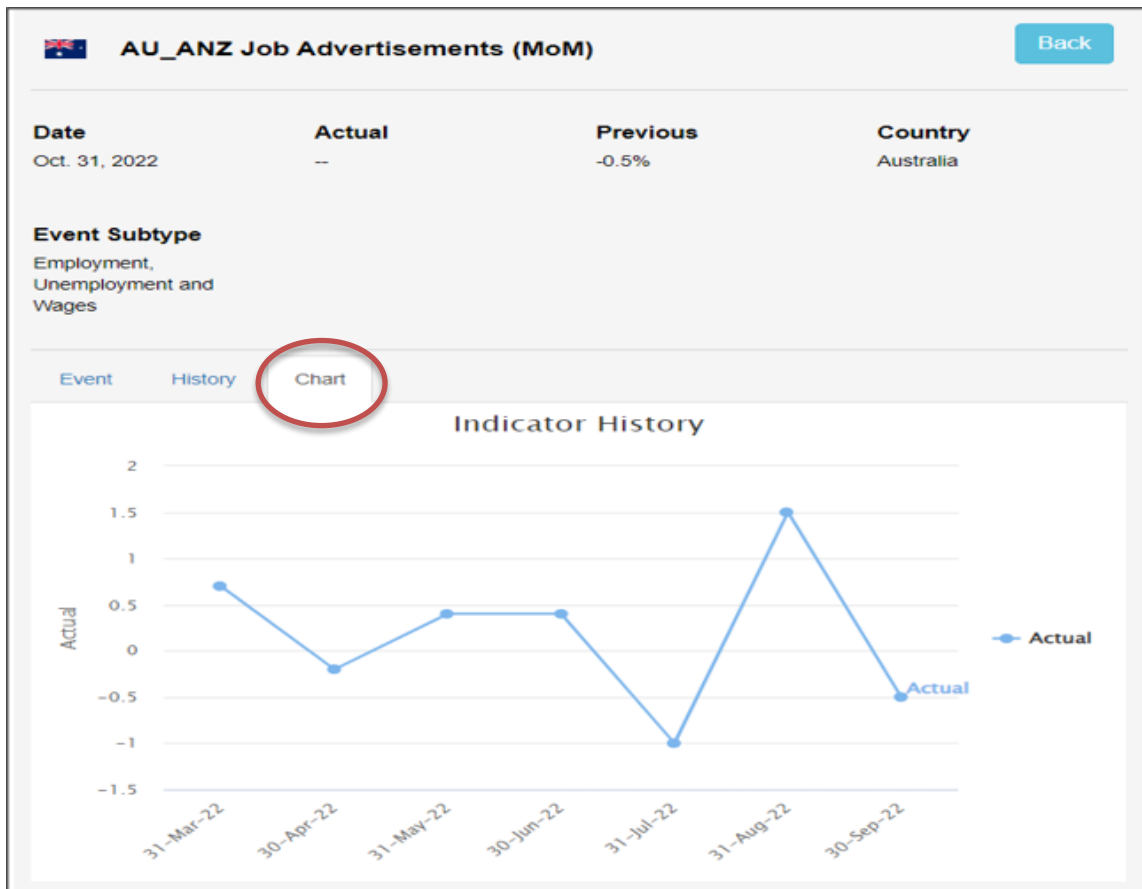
AU_ANZ Job Advertisements (MoM)

Back

Date
Oct. 31, 2022

Actual
--

Previous
-0.5%

Country
Australia

Event Subtype
Employment, Unemployment and Wages

Event History Chart

Indicator History

2
1.5
1
0.5
0
−0.5
−1
−1.5

Actual

31-Mar-22
30-Apr-22
31-May-22
30-Jun-22
31-Jul-22
31-Aug-22
30-Sep-22

Actual

Actual